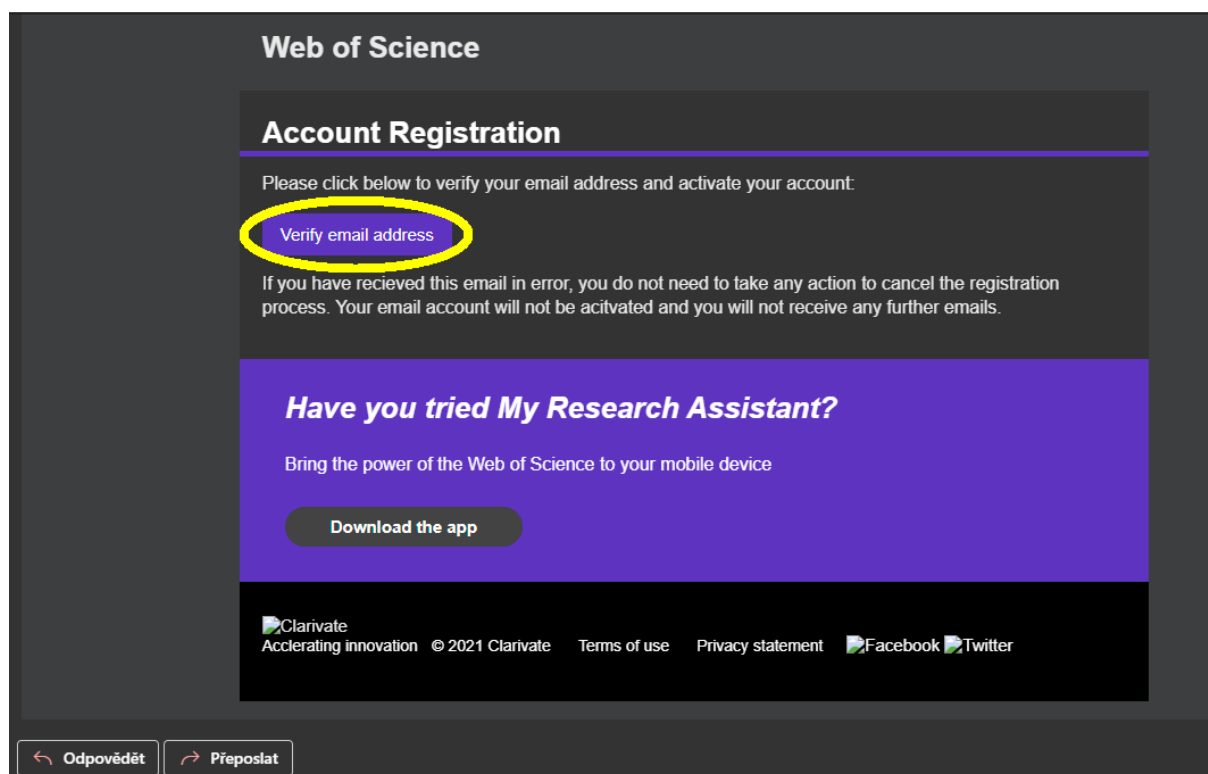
Web of Science

Account Registration

Please click below to verify your email address and activate your account:

Verify email address

If you have recieved this email in error, you do not need to take any action to cancel the registration process. Your email account will not be acitvated and you will not receive any further emails.

Have you tried My Research Assistant?

Bring the power of the Web of Science to your mobile device

Download the app

Clarivate
Acclerating innovation © 2021 Clarivate Terms of use Privacy statement Facebook Twitter

Odpovědět Přeposlat